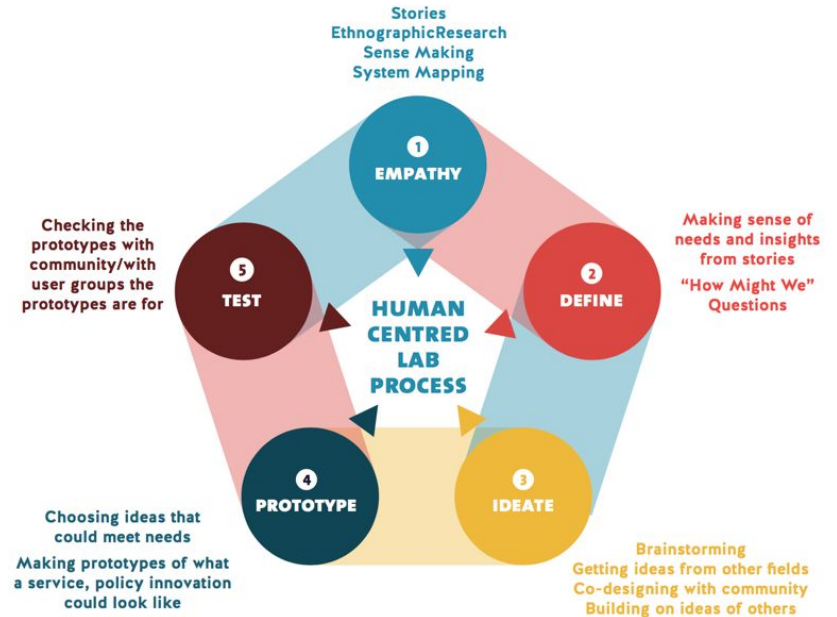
Stories
EthnographicResearch
Sense Making
System Mapping

1
EMPATHY

Making sense of needs and insights from stories
"How Might We" Questions

2
DEFINE

HUMAN CENTRED LAB PROCESS

Checking the prototypes with community/with user groups the prototypes are for

5
TEST

4
PROTOTYPE

3
IDEATE

Choosing ideas that could meet needs
Making prototypes of what a service, policy innovation could look like

Brainstorming
Getting ideas from other fields
Co-designing with community
Building on ideas of others